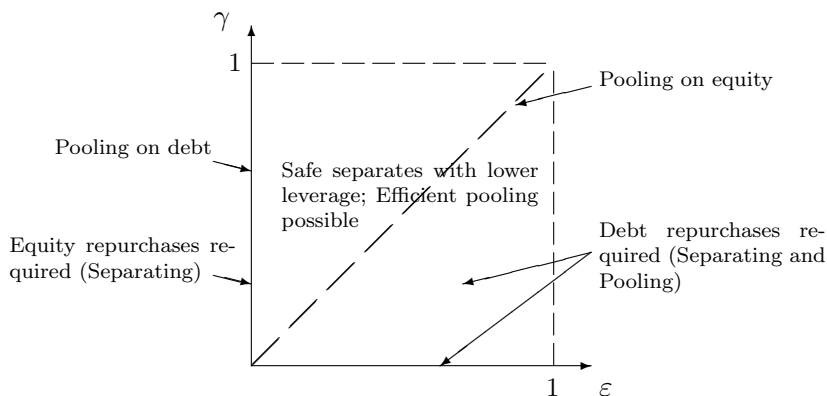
$\gamma$

1

Pooling on equity

Pooling on debt

Safe separates with lower leverage; Efficient pooling possible

Equity repurchases required (Separating)

Debt repurchases required (Separating and Pooling)

1 $\varepsilon$